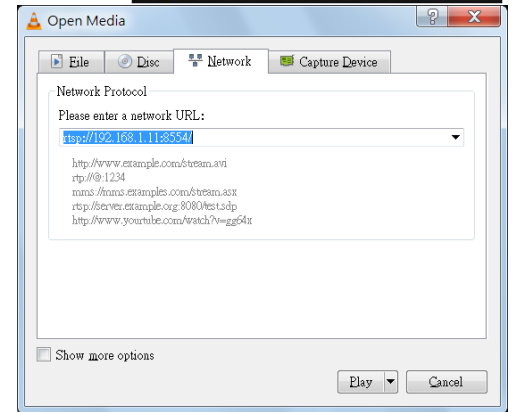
Open Media

File
Disc
Network
Capture Device

Network Protocol

Please enter a network URL:

rtsp://192.168.1.11:8554/

http://www.example.com/stream.avi
rtp://@:1234
mms://mms.examples.com/stream.asx
rtsp://server.example.org:8080/test.sdp
http://www.yourtube.com/watch?v=gg64x

Show more options

Play
Cancel